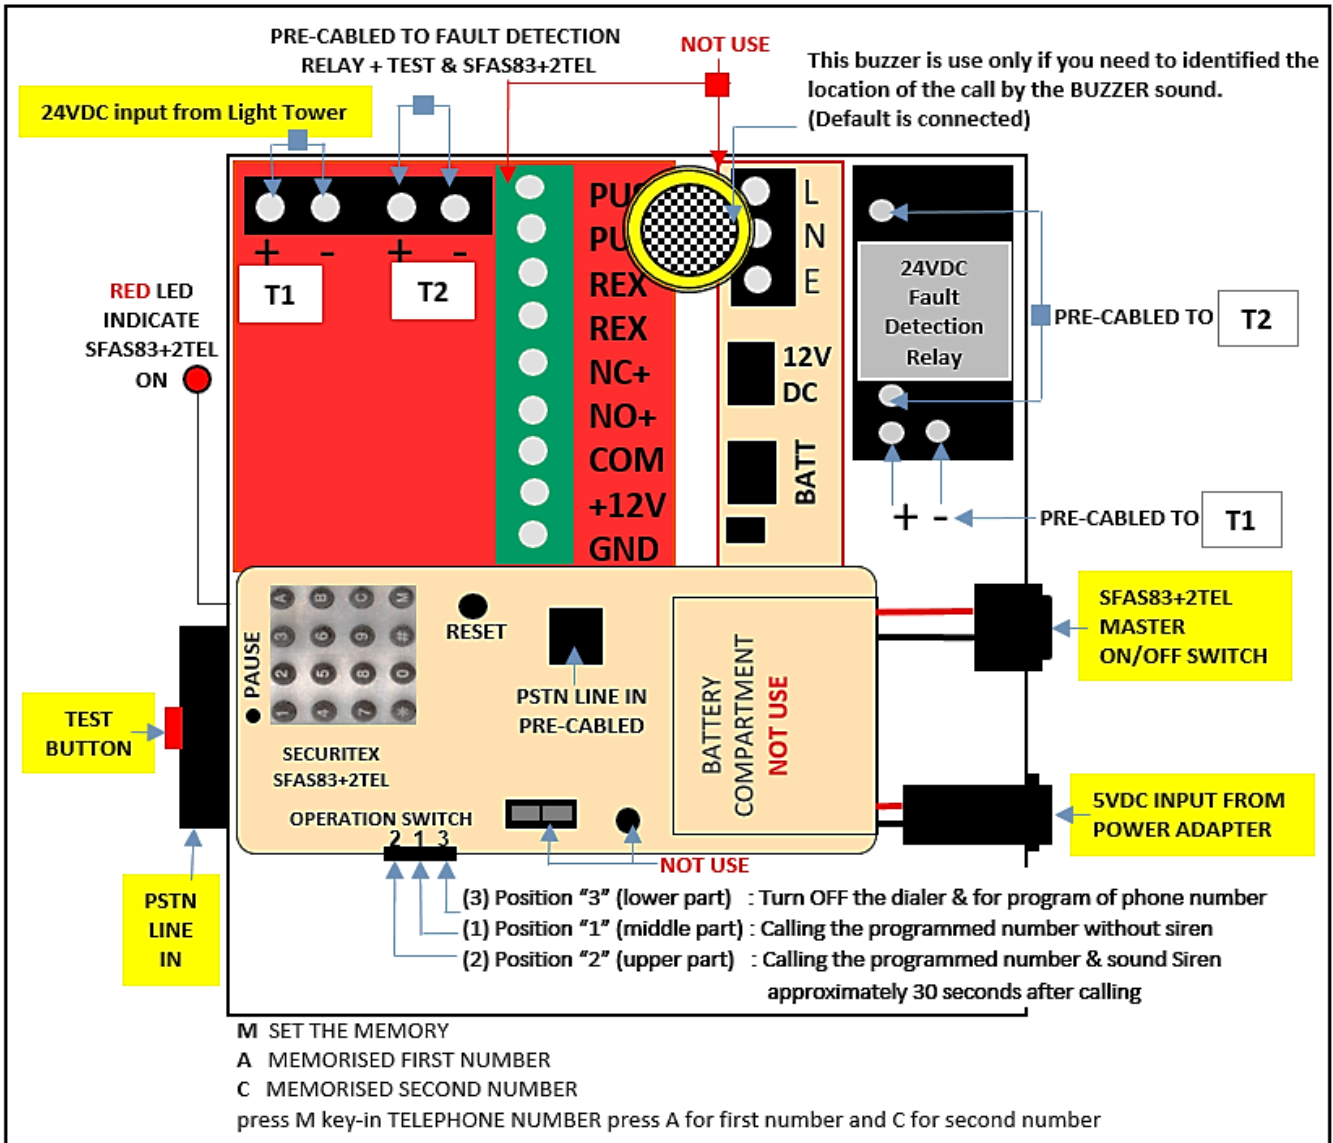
PRE-CABLED TO FAULT DETECTION RELAY + TEST & SFAS83+2TEL

NOT USE

This buzzer is use only if you need to identified the location of the call by the BUZZER sound. (Default is connected)

24VDC input from Light Tower

+ - + -

T1 T2

PU
PU
REX
REX
NC+
NO+
COM
+12V
GND

L
N
E

12V DC

BATT

24VDC Fault Detection Relay

PRE-CABLED TO T2

+ -

PRE-CABLED TO T1

RED LED INDICATE SFAS83+2TEL ON

A B C M
3 6 9 #
2 5 8 0
1 4 7 *

PAUSE

RESET

PSTN LINE IN PRE-CABLED

BATTERY COMPARTMENT NOT USE

SFAS83+2TEL MASTER ON/OFF SWITCH

TEST BUTTON

SECURITEX SFAS83+2TEL

OPERATION SWITCH
2 1 3

NOT USE

5VDC INPUT FROM POWER ADAPTER

PSTN LINE IN

(3) Position "3" (lower part) : Turn OFF the dialer & for program of phone number
(1) Position "1" (middle part) : Calling the programmed number without siren
(2) Position "2" (upper part) : Calling the programmed number & sound Siren approximately 30 seconds after calling

M SET THE MEMORY
A MEMORISED FIRST NUMBER
C MEMORISED SECOND NUMBER
press M key-in TELEPHONE NUMBER press A for first number and C for second number